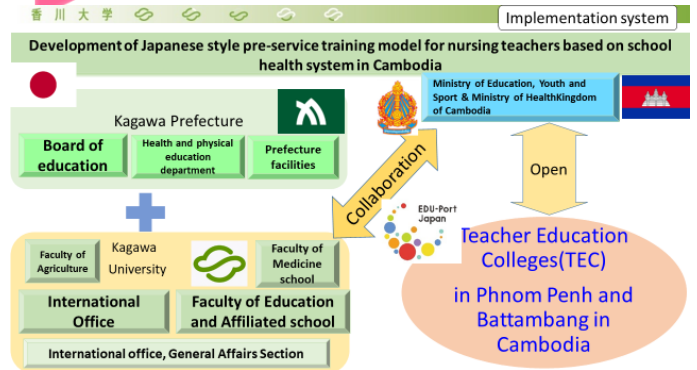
香川大学

Implementation system

Development of Japanese style pre-service training model for nursing teachers based on school health system in Cambodia

Kagawa Prefecture

Board of education

Health and physical education department

Prefecture facilities

Ministry of Education, Youth and Sport & Ministry of HealthKingdom of Cambodia

Open

Collaboration

EDU-Port Japan

Faculty of Agriculture

Kagawa University

Faculty of Medicine school

International Office

Faculty of Education and Affiliated school

International office, General Affairs Section

Teacher Education Colleges(TEC)

in Phnom Penh and Battambang in Cambodia